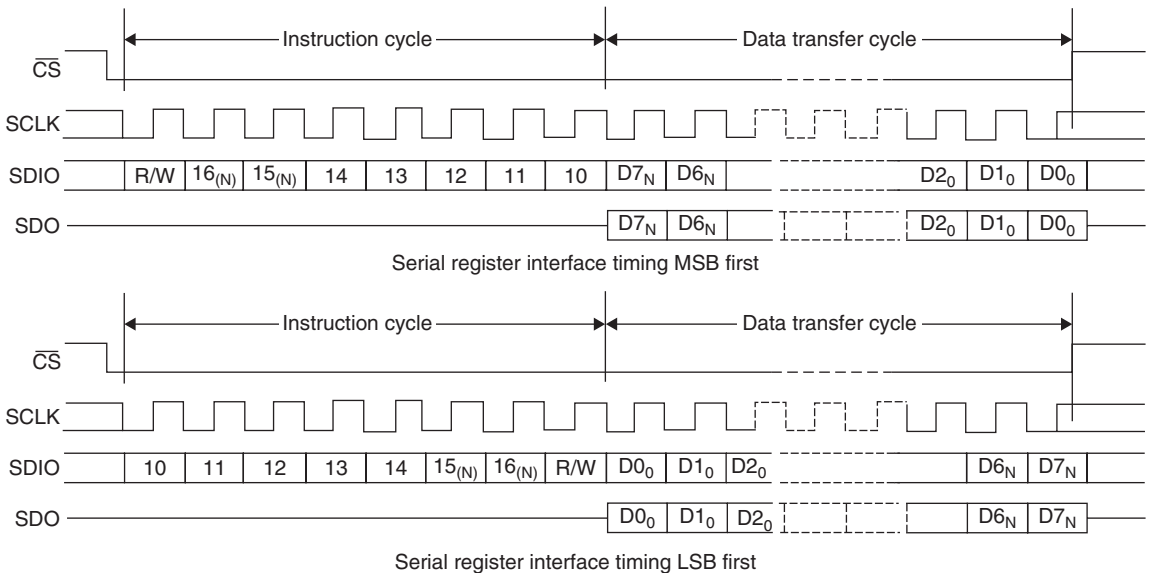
Instruction cycle

Data transfer cycle

$\overline{CS}$

SCLK

SDIO R/W $16_{(N)}$ $15_{(N)}$ 14 13 12 11 10 $D7_N$ $D6_N$ $D2_0$ $D1_0$ $D0_0$

SDO $D7_N$ $D6_N$ $D2_0$ $D1_0$ $D0_0$

Serial register interface timing MSB first

Instruction cycle

Data transfer cycle

$\overline{CS}$

SCLK

SDIO 10 11 12 13 14 $15_{(N)}$ $16_{(N)}$ R/W $D0_0$ $D1_0$ $D2_0$ $D6_N$ $D7_N$

SDO $D0_0$ $D1_0$ $D2_0$ $D6_N$ $D7_N$

Serial register interface timing LSB first